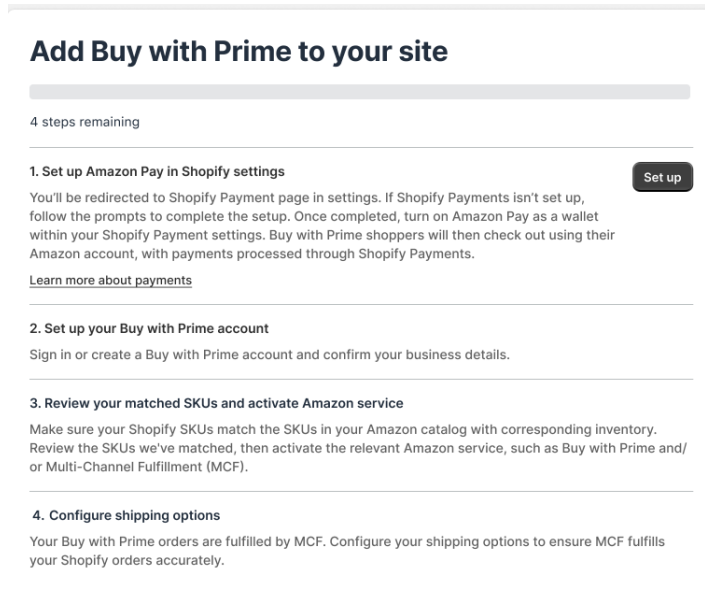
Add Buy with Prime to your site

4 steps remaining

1. Set up Amazon Pay in Shopify settings

Set up

You'll be redirected to Shopify Payment page in settings. If Shopify Payments isn't set up, follow the prompts to complete the setup. Once completed, turn on Amazon Pay as a wallet within your Shopify Payment settings. Buy with Prime shoppers will then check out using their Amazon account, with payments processed through Shopify Payments.

Learn more about payments

2. Set up your Buy with Prime account

Sign in or create a Buy with Prime account and confirm your business details.

3. Review your matched SKUs and activate Amazon service

Make sure your Shopify SKUs match the SKUs in your Amazon catalog with corresponding inventory. Review the SKUs we've matched, then activate the relevant Amazon service, such as Buy with Prime and/or Multi-Channel Fulfillment (MCF).

4. Configure shipping options

Your Buy with Prime orders are fulfilled by MCF. Configure your shipping options to ensure MCF fulfills your Shopify orders accurately.